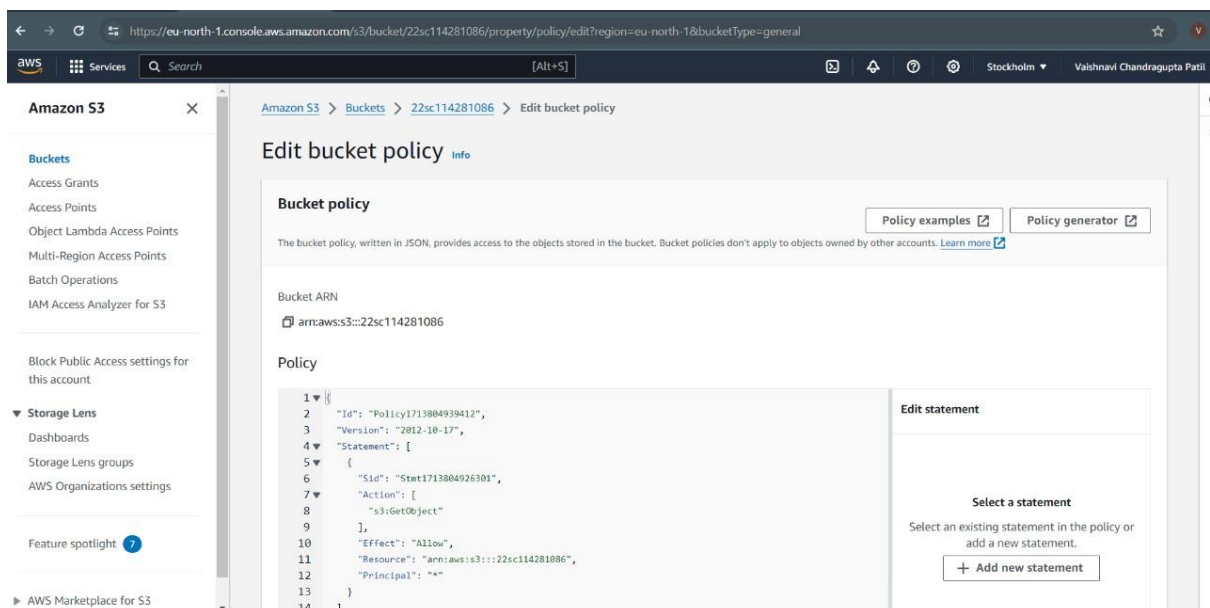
https://eu-north-1.console.aws.amazon.com/s3/bucket/22sc114281086/property/policy/edit?region=eu-north-1&bucketType=general

aws Services Search [Alt+S] Stockholm ▼ Vaishnavi Chandragupta Patil

Amazon S3 ×

Buckets
Access Grants
Access Points
Object Lambda Access Points
Multi-Region Access Points
Batch Operations
IAM Access Analyzer for S3

Block Public Access settings for this account

▼ Storage Lens
Dashboards
Storage Lens groups
AWS Organizations settings

Feature spotlight 7

▶ AWS Marketplace for S3

Amazon S3 > Buckets > 22sc114281086 > Edit bucket policy

Edit bucket policy Info

Bucket policy

Policy examples

Policy generator

The bucket policy, written in JSON, provides access to the objects stored in the bucket. Bucket policies don't apply to objects owned by other accounts. Learn more

Bucket ARN

arn:aws:s3:::22sc114281086

Policy

1 {
2 "Id": "Policy1713804939412",
3 "Version": "2012-10-17",
4 "Statement": [
5 {
6 "Sid": "Stmt1713804926301",
7 "Action": [
8 "s3:GetObject"
9 ],
10 "Effect": "Allow",
11 "Resource": "arn:aws:s3:::22sc114281086",
12 "Principal": "*"
13 }
14 ]

Edit statement

Select a statement

Select an existing statement in the policy or add a new statement.

+ Add new statement